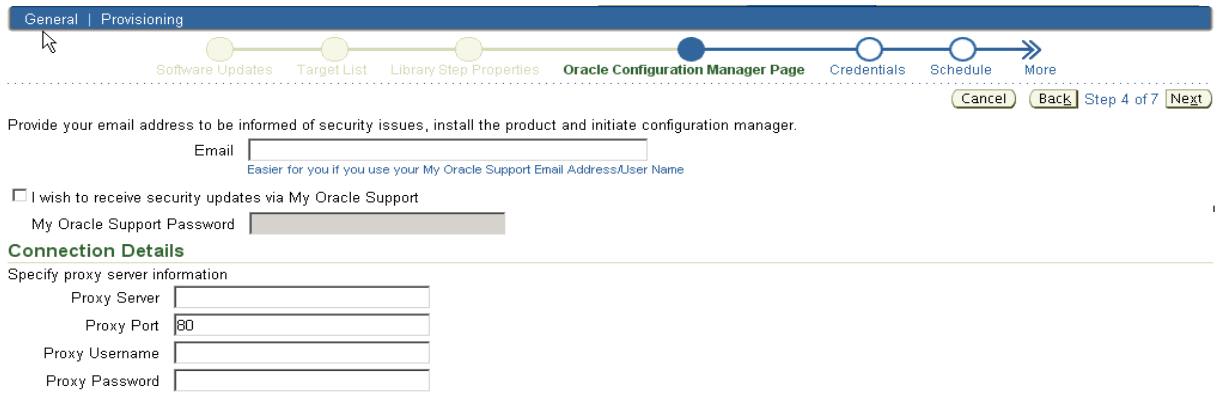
General | Provisioning

Software Updates Target List Library Step Properties Oracle Configuration Manager Page Credentials Schedule More

Cancel Back Step 4 of 7 Next

Provide your email address to be informed of security issues, install the product and initiate configuration manager.

Email

Easier for you if you use your My Oracle Support Email Address/User Name

I wish to receive security updates via My Oracle Support

My Oracle Support Password

Connection Details

Specify proxy server information

Proxy Server

Proxy Port 80

Proxy Username

Proxy Password